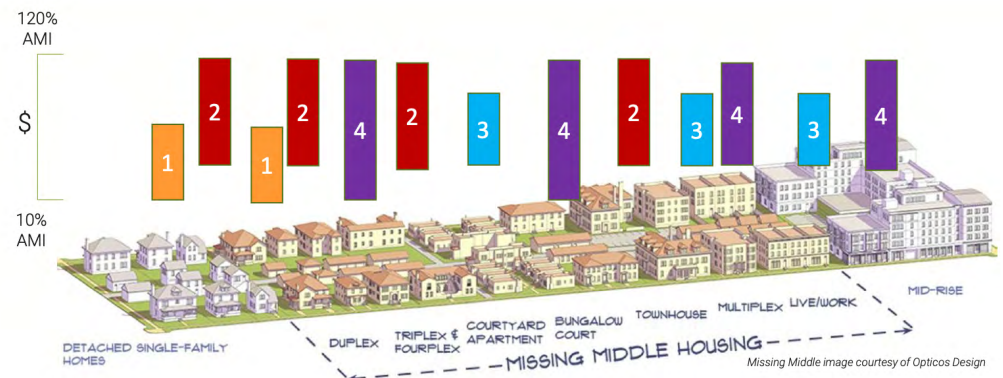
120%
AMI

$

10%
AMI

1
2
1
2
4
2
3
4
2
3
4
3
4

DETACHED SINGLE-FAMILY HOMES

DUPLEX

TRIPLEX & FOURPLEX

COURTYARD APARTMENT

BUNGALOW COURT

TOWNHOUSE

MULTIPLEX

LIVE/WORK

MID-RISE

MISSING MIDDLE HOUSING

Missing Middle image courtesy of Opticos Design